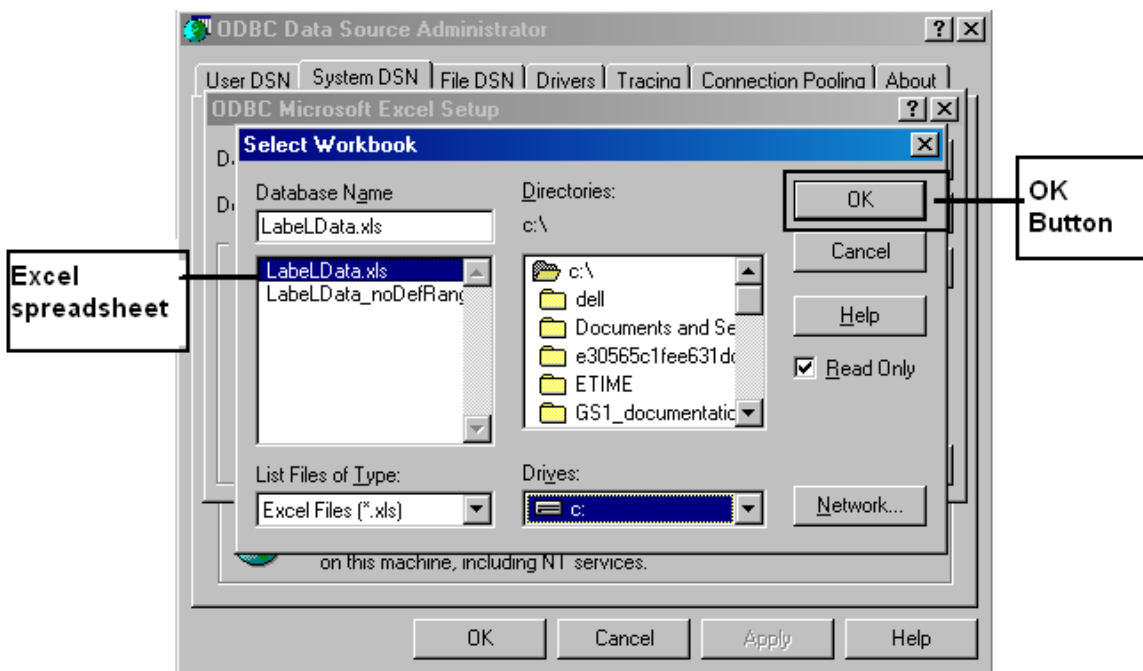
ODBC Data Source Administrator

?

User DSN | System DSN | File DSN | Drivers | Tracing | Connection Pooling | About

ODBC Microsoft Excel Setup

?

Select Workbook

Database Name

LabeLData.xls

LabeLData.xls
LabeLData_noDefRang

Directories:

c:\

c:\
dell
Documents and Se
e30565c1fee631dc
ETIME
GS1_documentatic

OK

Cancel

Help

Read Only

List Files of Type:

Excel Files (*.xls)

Drives:

c:

Network...

on this machine, including NT services.

OK

Cancel

Apply

Help

Excel spreadsheet

OK Button